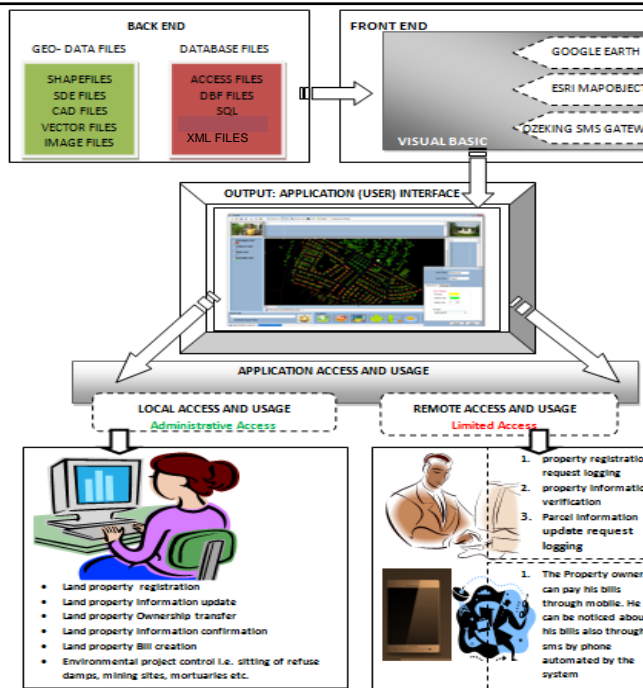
BACK END

GEO- DATA FILES

SHAPEFILES
SDE FILES
CAD FILES
VECTOR FILES
IMAGE FILES

DATABASE FILES

ACCESS FILES
DBF FILES
SQL
XML FILES

FRONT END

GOOGLE EARTH

ESRI MAPOBJECT

OZEKING SMS GATEW

VISUAL BASIC

OUTPUT: APPLICATION (USER) INTERFACE

APPLICATION ACCESS AND USAGE

LOCAL ACCESS AND USAGE
Administrative Access

REMOTE ACCESS AND USAGE
Limited Access

- Land property registration
- Land property Information update
- Land property Ownership transfer
- Land property Information confirmation
- Land property Bill creation
- Environmental project control i.e. sitting of refuse damps, mining sites, mortuaries etc.

1. property registratio request logging
2. property Informatio verification
3. Parcel Information update request logging

1. The Property owner can pay his bills through mobile. He can be noticed abou his bills also throug sms by phone automated by the system